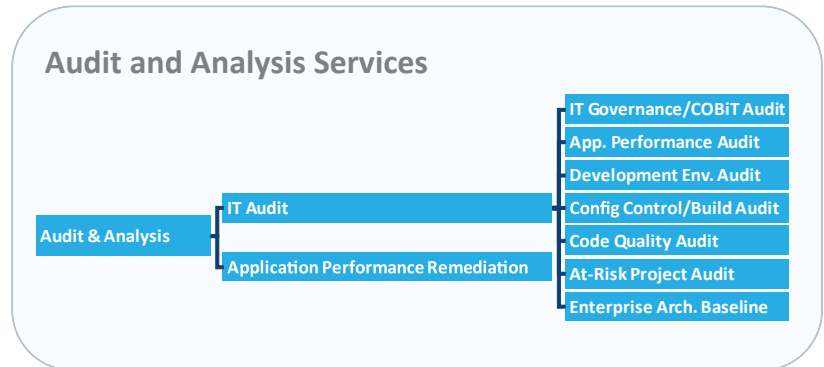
Audit and Analysis Services

Audit & Analysis

IT Audit

Application Performance Remediation

IT Governance/COBiT Audit

App. Performance Audit

Development Env. Audit

Config Control/Build Audit

Code Quality Audit

At-Risk Project Audit

Enterprise Arch. Baseline